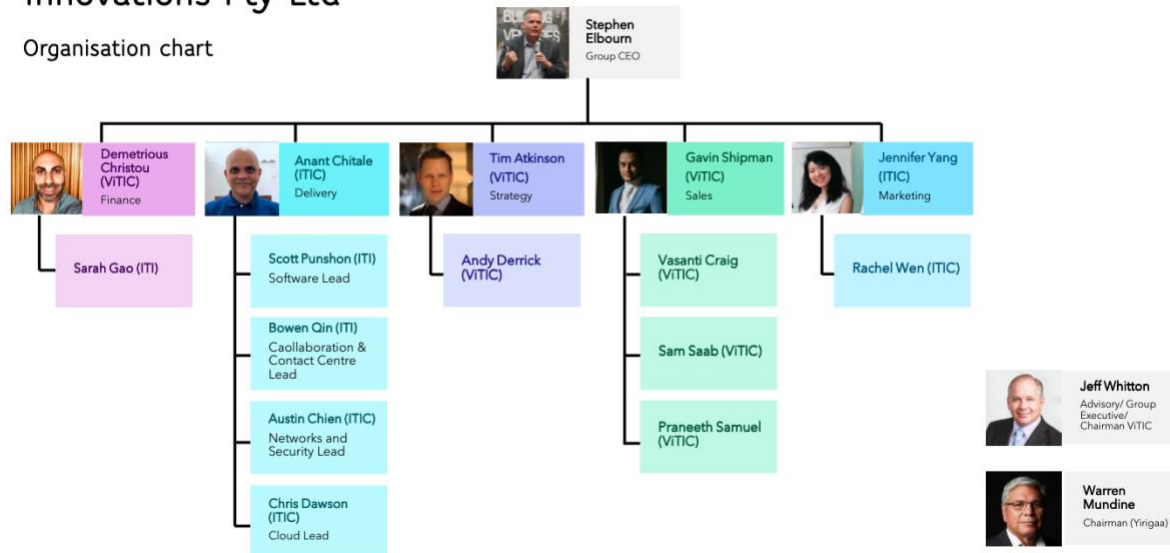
Innovations Pty Ltd

Organisation chart

Stephen Elbourn
Group CEO

Demetrious Christou (ViTIC)
Finance

Anant Chitale (ITIC)
Delivery

Tim Atkinson (ViTIC)
Strategy

Gavin Shipman (ViTIC)
Sales

Jennifer Yang (ITIC)
Marketing

Sarah Gao (ITI)

Scott Punshon (ITI)
Software Lead

Bowen Qin (ITI)
Caollaboration & Contact Centre Lead

Austin Chien (ITIC)
Networks and Security Lead

Chris Dawson (ITIC)
Cloud Lead

Andy Derrick (ViTIC)

Vasanti Craig (ViTIC)

Sam Saab (ViTIC)

Praneeth Samuel (ViTIC)

Rachel Wen (ITIC)

Jeff Whitton
Advisory/ Group Executive/ Chairman ViTIC

Warren Mundine
Chairman (Yirigaa)